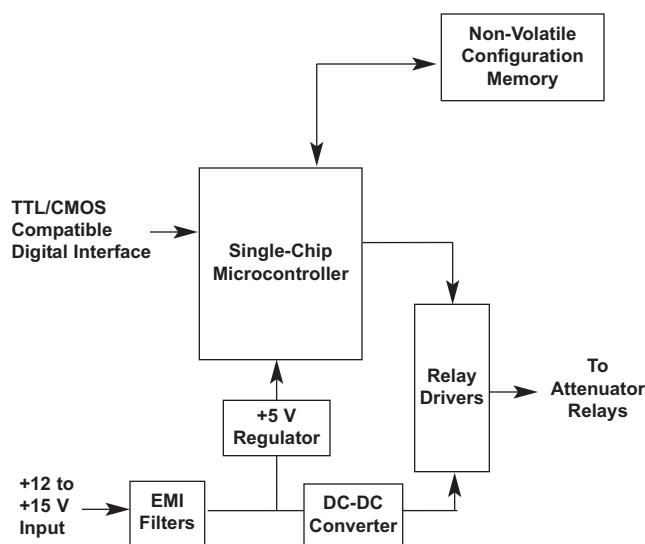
Non-Volatile Configuration Memory

TTL/CMOS Compatible Digital Interface

Single-Chip Microcontroller

Relay Drivers

To Attenuator Relays

+5 V Regulator

+12 to +15 V Input

EMI Filters

DC-DC Converter